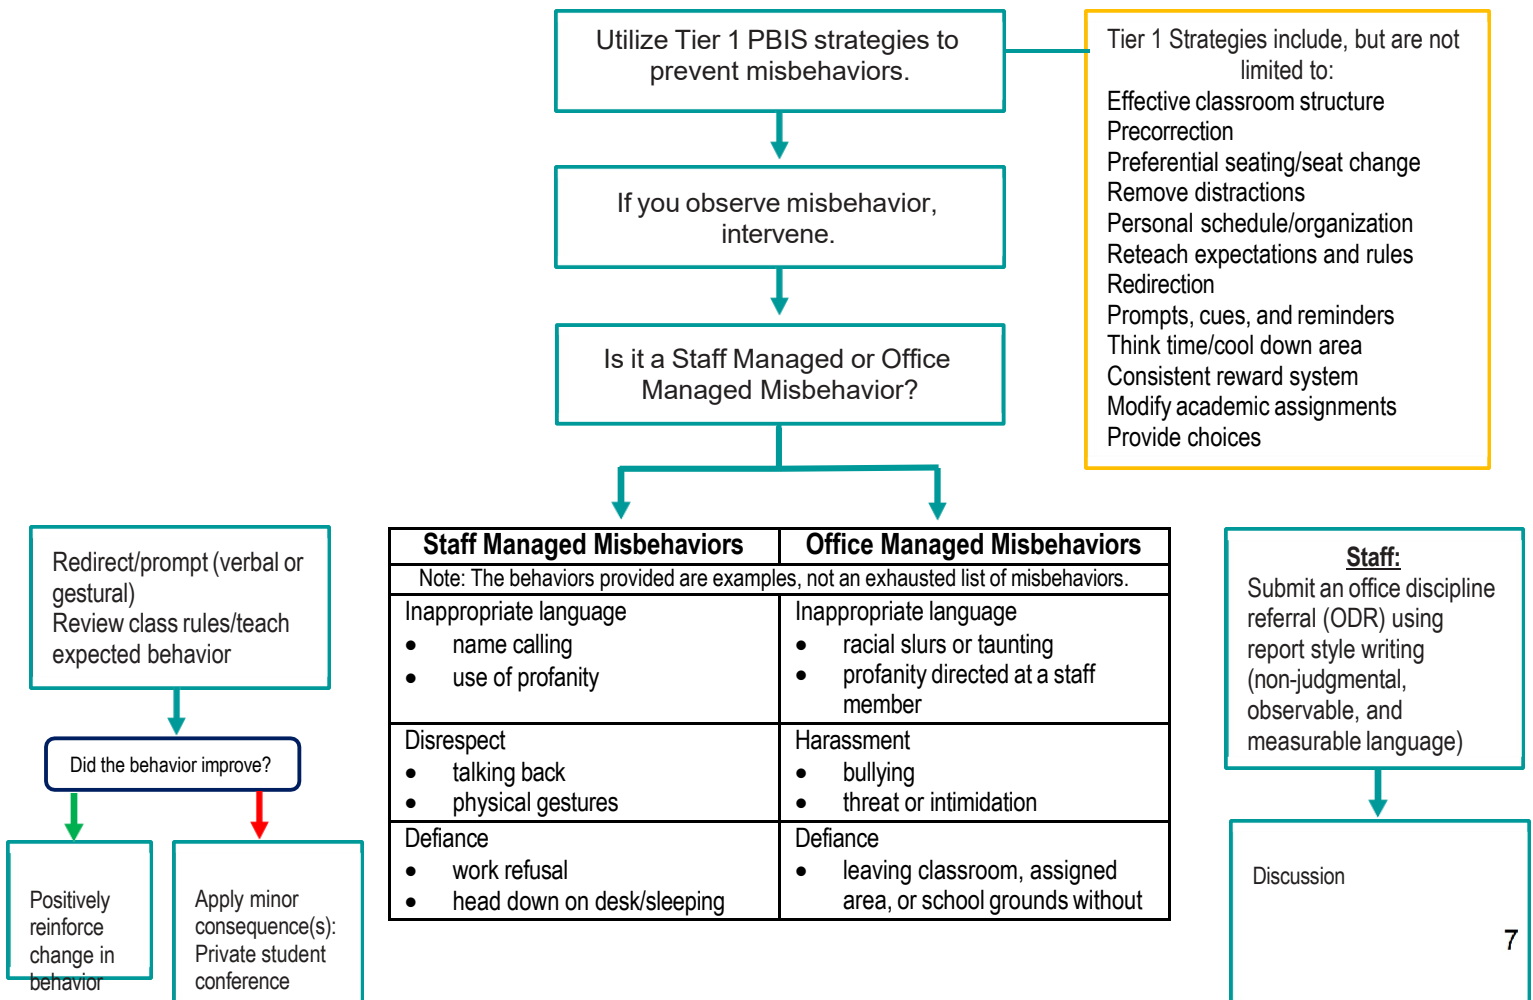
Utilize Tier 1 PBIS strategies to prevent misbehaviors.

If you observe misbehavior, intervene.

Is it a Staff Managed or Office Managed Misbehavior?

Tier 1 Strategies include, but are not limited to:
Effective classroom structure
Precorrection
Preferential seating/seat change
Remove distractions
Personal schedule/organization
Reteach expectations and rules
Redirection
Prompts, cues, and reminders
Think time/cool down area
Consistent reward system
Modify academic assignments
Provide choices

Redirect/prompt (verbal or gestural)
Review class rules/teach expected behavior

Did the behavior improve?

Positively reinforce change in behavior

Apply minor consequence(s): Private student conference

| Staff Managed Misbehaviors | Office Managed Misbehaviors |
|---|---|
| Note: The behaviors provided are examples, not an exhausted list of misbehaviors. | |
| Inappropriate language<br>• name calling<br>• use of profanity | Inappropriate language<br>• racial slurs or taunting<br>• profanity directed at a staff member |
| Disrespect<br>• talking back<br>• physical gestures | Harassment<br>• bullying<br>• threat or intimidation |
| Defiance<br>• work refusal<br>• head down on desk/sleeping | Defiance<br>• leaving classroom, assigned area, or school grounds without |

Staff:
Submit an office discipline referral (ODR) using report style writing (non-judgmental, observable, and measurable language)

Discussion

7